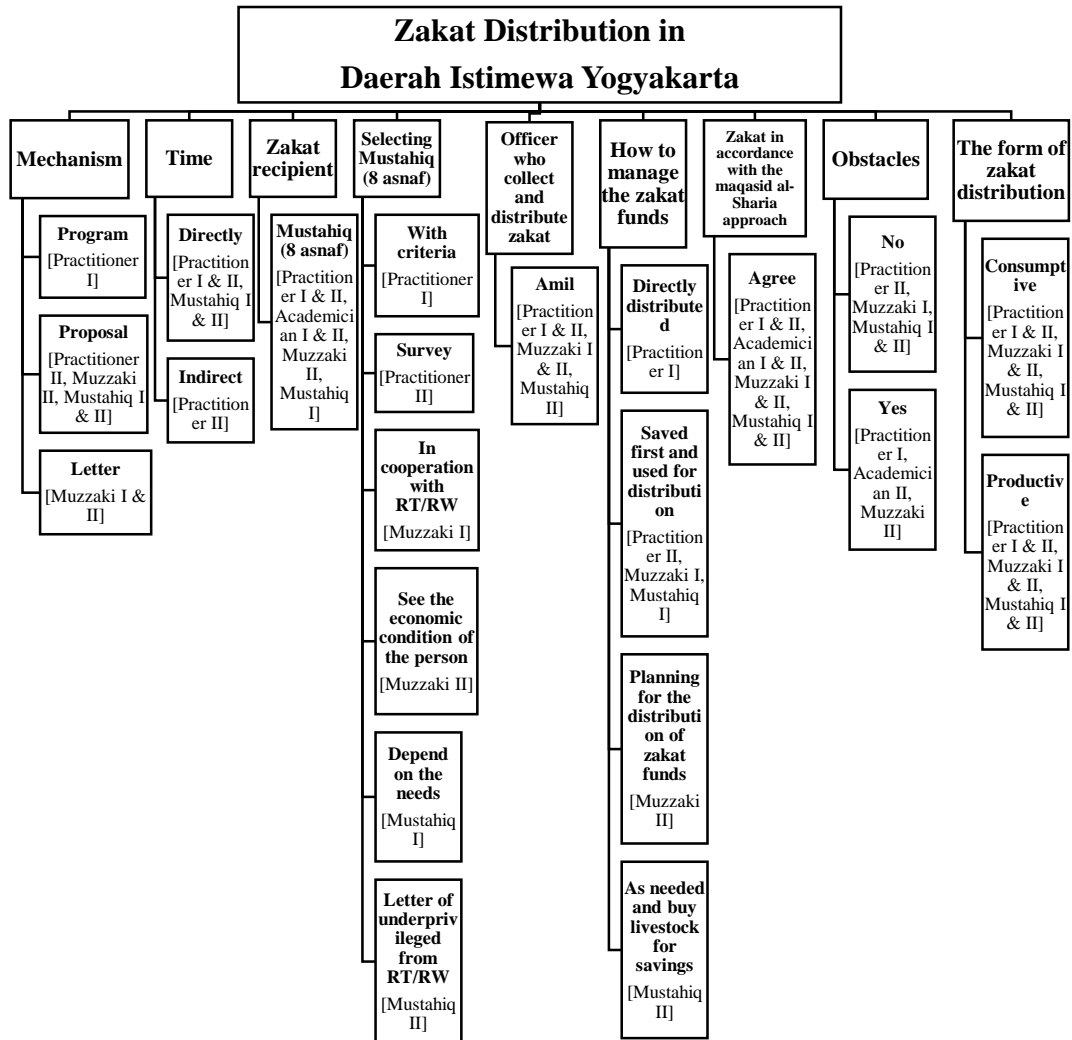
Zakat Distribution in Daerah Istimewa Yogyakarta

Mechanism

Program [Practitioner I]

Proposal [Practitioner II, Muzzaki II, Mustahiq I & II]

Letter [Muzzaki I & II]

Time

Directly [Practitioner I & II, Mustahiq I & II]

Indirect [Practitioner II]

Zakat recipient

Mustahiq (8 asnaf) [Practitioner I & II, Academician I & II, Muzzaki II, Mustahiq I]

Selecting Mustahiq (8 asnaf)

With criteria [Practitioner I]

Survey [Practitioner II]

In cooperation with RT/RW [Muzzaki I]

See the economic condition of the person [Muzzaki II]

Depend on the needs [Mustahiq I]

Letter of underprivileged from RT/RW [Mustahiq II]

Officer who collect and distribute zakat

Amil [Practitioner I & II, Muzzaki I & II, Mustahiq II]

How to manage the zakat funds

Directly distributed [Practitioner I]

Saved first and used for distribution [Practitioner II, Muzzaki I, Mustahiq I]

Planning for the distribution of zakat funds [Muzzaki II]

As needed and buy livestock for savings [Mustahiq II]

Zakat in accordance with the maqasid al-Sharia approach

Agree [Practitioner I & II, Academician I & II, Muzzaki I & II, Mustahiq I & II]

Obstacles

No [Practitioner II, Muzzaki I, Mustahiq I & II]

Yes [Practitioner I, Academician II, Muzzaki II]

The form of zakat distribution

Consumptive [Practitioner I & II, Muzzaki I & II, Mustahiq I & II]

Productive [Practitioner I & II, Muzzaki I & II, Mustahiq I & II]